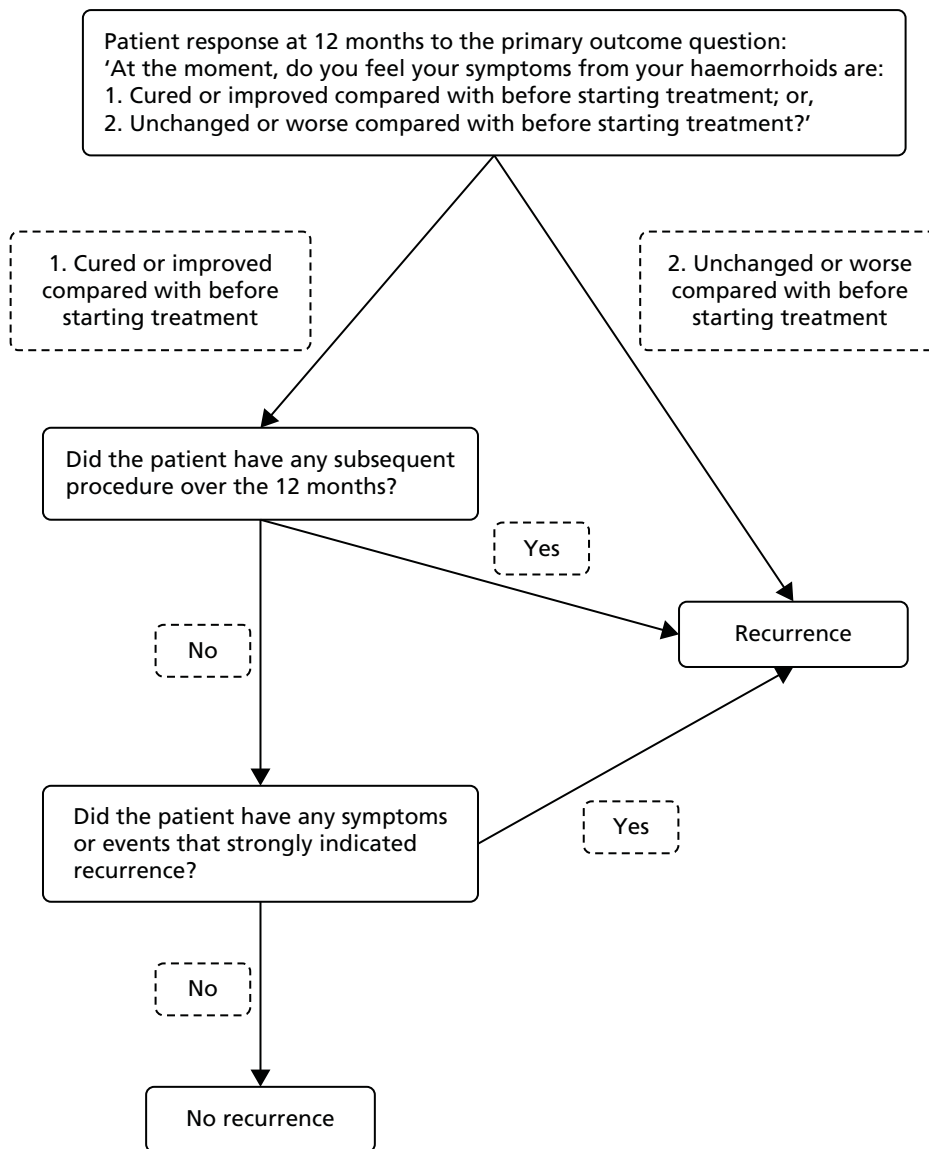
Patient response at 12 months to the primary outcome question:
'At the moment, do you feel your symptoms from your haemorrhoids are:
1. Cured or improved compared with before starting treatment; or,
2. Unchanged or worse compared with before starting treatment?'

1. Cured or improved compared with before starting treatment

2. Unchanged or worse compared with before starting treatment

Did the patient have any subsequent procedure over the 12 months?

Yes

Recurrence

No

Did the patient have any symptoms or events that strongly indicated recurrence?

Yes

No

No recurrence